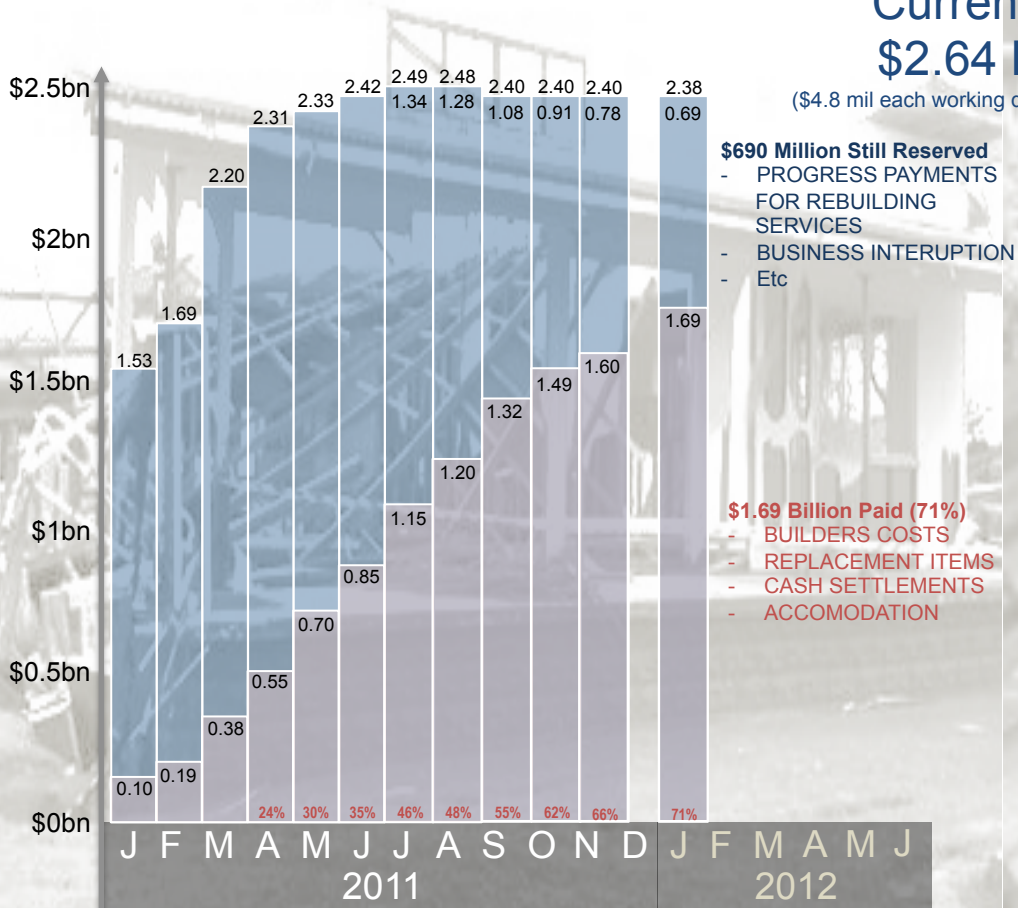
Curren
$2.64 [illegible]
($4.8 mil each working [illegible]

$2.5bn
$2bn
$1.5bn
$1bn
$0.5bn
$0bn

1.53
0.10
1.69
0.19
2.20
0.38
2.31
0.55
24%
2.33
0.70
30%
2.42
0.85
35%
2.49
1.34
1.15
46%
2.48
1.28
1.20
48%
2.40
1.08
1.32
55%
2.40
0.91
1.49
62%
2.40
0.78
1.60
66%
2.38
0.69
1.69
71%

$690 Million Still Reserved
- PROGRESS PAYMENTS FOR REBUILDING SERVICES
- BUSINESS INTERUPTION
- Etc

$1.69 Billion Paid (71%)
- BUILDERS COSTS
- REPLACEMENT ITEMS
- CASH SETTLEMENTS
- ACCOMODATION

J F M A M J J A S O N D
2011
J F M A M J
2012